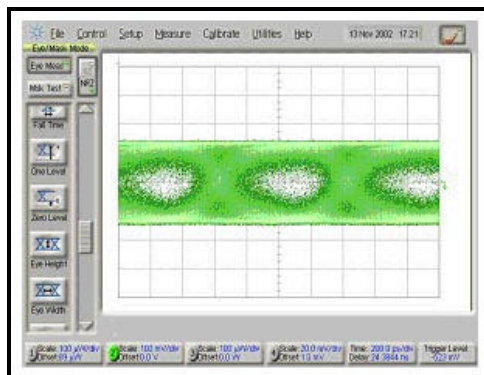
File Control Setup Measure Calibrate Utilities Help 13 Nov 2002 17:21

Eye/Mask Mode

Eye Mode

Mask Test

NP

Fall Time

One Level

Zero Level

Eye Height

Eye Width

Scale 100 µV/div Offset 89 µV

Scale 100 mV/div Offset 0.0 V

Scale 100 µV/div Offset 0.0 V

Scale 20.0 mV/div Offset 1.0 mV

Time: 200.0 ps/div Delay: 24.3844 ns

Trigger Level -523 mV